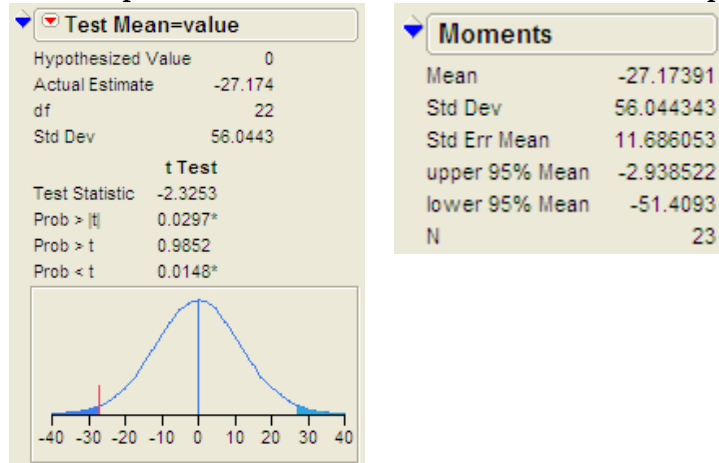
Test Mean=value

| | |
|---|---|
| Hypothesized Value | 0 |
| Actual Estimate | -27.174 |
| df | 22 |
| Std Dev | 56.0443 |

t Test

| | |
|---|---|
| Test Statistic | -2.3253 |
| Prob > \|t\| | 0.0297* |
| Prob > t | 0.9852 |
| Prob < t | 0.0148* |

-40 -30 -20 -10 0 10 20 30 40

Moments

| | |
|---|---|
| Mean | -27.17391 |
| Std Dev | 56.044343 |
| Std Err Mean | 11.686053 |
| upper 95% Mean | -2.938522 |
| lower 95% Mean | -51.4093 |
| N | 23 |